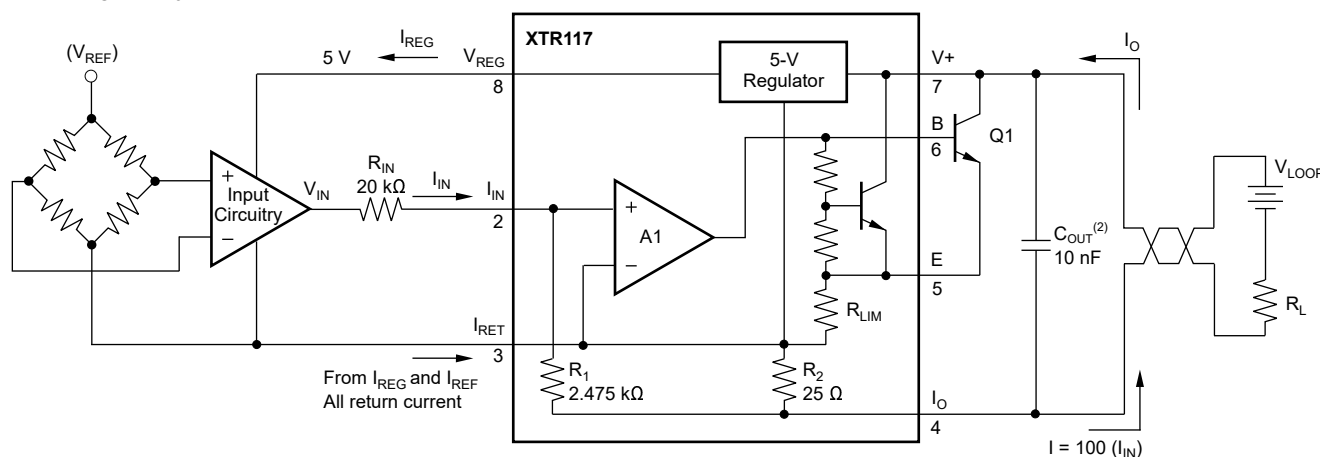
$(V_{REF})$

5 V

$I_{REG}$

$V_{REG}$

8

XTR117

5-V Regulator

V+

7

$I_O$

+

Input Circuitry

−

$V_{IN}$

$R_{IN}$ 20 kΩ

$I_{IN}$

$I_{IN}$

2

+

A1

−

B

6

Q1

$V_{LOOP}$

E

5

$C_{OUT}^{(2)}$ 10 nF

$R_{LIM}$

$R_L$

$I_{RET}$

3

From $I_{REG}$ and $I_{REF}$ All return current

$R_1$ 2.475 kΩ

$R_2$ 25 Ω

$I_O$

4

$I = 100 (I_{IN})$